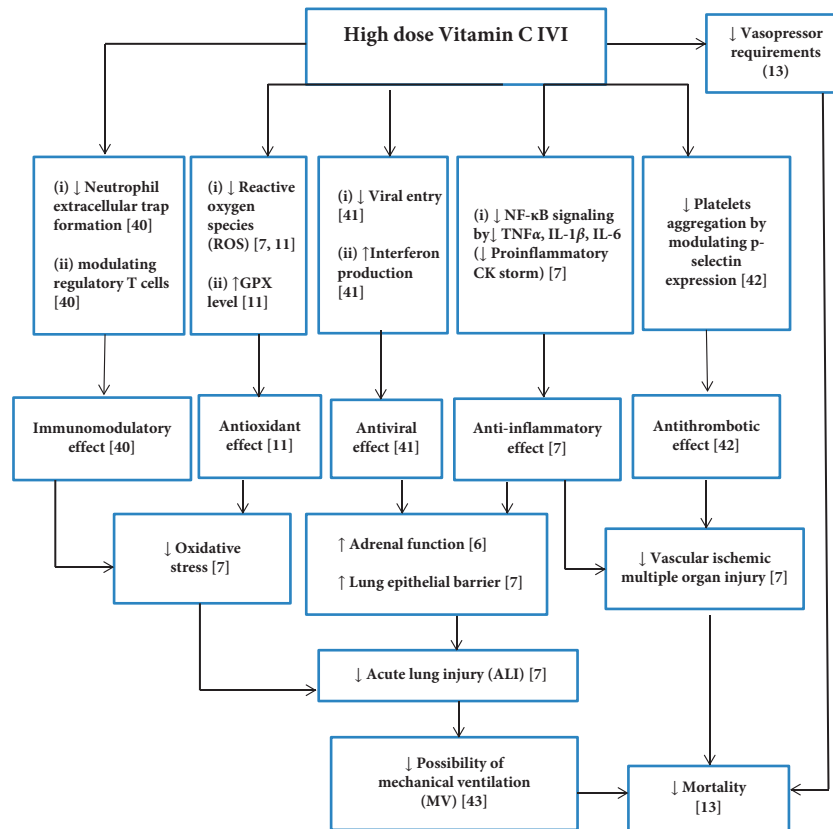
High dose Vitamin C IVI

↓ Vasopressor requirements (13)

(i) ↓ Neutrophil extracellular trap formation [40]

(ii) modulating regulatory T cells [40]

(i) ↓ Reactive oxygen species (ROS) [7, 11]

(ii) ↑GPX level [11]

(i) ↓ Viral entry [41]

(ii) ↑Interferon production [41]

(i) ↓ NF-κB signaling by↓ TNFα, IL-1β, IL-6 (↓ Proinflammatory CK storm) [7]

↓ Platelets aggregation by modulating p-selectin expression [42]

Immunomodulatory effect [40]

Antioxidant effect [11]

Antiviral effect [41]

Anti-inflammatory effect [7]

Antithrombotic effect [42]

↓ Oxidative stress [7]

↑ Adrenal function [6]

↑ Lung epithelial barrier [7]

↓ Vascular ischemic multiple organ injury [7]

↓ Acute lung injury (ALI) [7]

↓ Possibility of mechanical ventilation (MV) [43]

↓ Mortality [13]